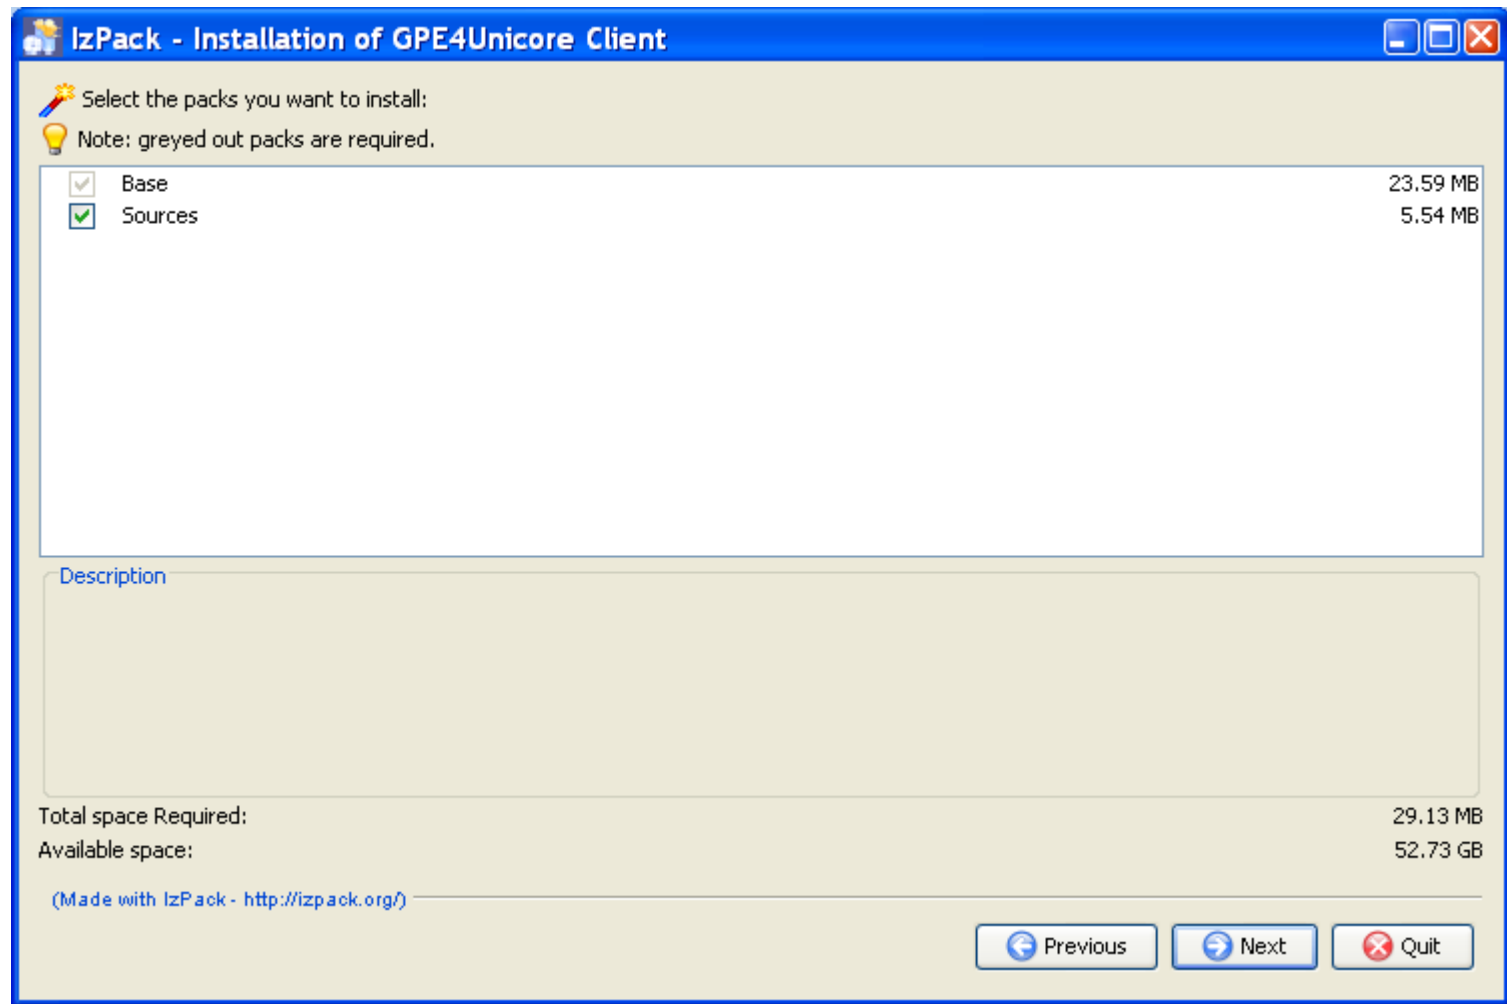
IzPack - Installation of GPE4Unicore Client

Select the packs you want to install:

Note: greyed out packs are required.

| | | |
|---|---|---|
| ✓ | Base | 23.59 MB |
| ✓ | Sources | 5.54 MB |

Description

Total space Required: 29.13 MB

Available space: 52.73 GB

(Made with IzPack - http://izpack.org/)

Previous Next Quit